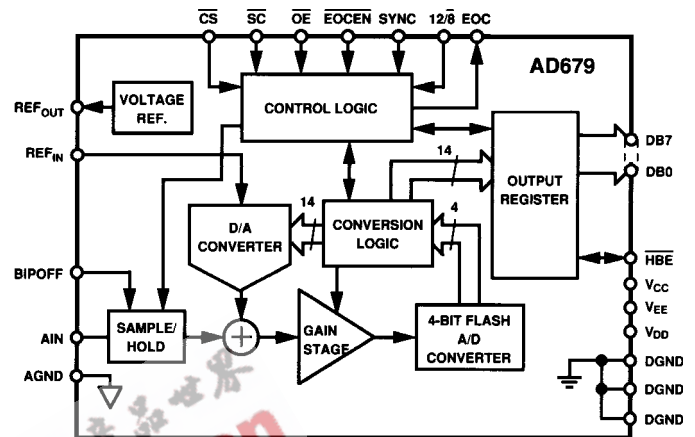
$\overline{CS}$ $\overline{SC}$ $\overline{OE}$ $\overline{EOCEN}$ SYNC $12/\overline{8}$ EOC

AD679

$REF_{OUT}$

VOLTAGE REF.

CONTROL LOGIC

$REF_{IN}$

14

OUTPUT REGISTER

DB7

DB0

D/A CONVERTER

14

CONVERSION LOGIC

4

$\overline{HBE}$

BIPOFF

$V_{CC}$

$V_{EE}$

$V_{DD}$

AIN

SAMPLE/ HOLD

GAIN STAGE

4-BIT FLASH A/D CONVERTER

DGND

AGND

DGND

DGND

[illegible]